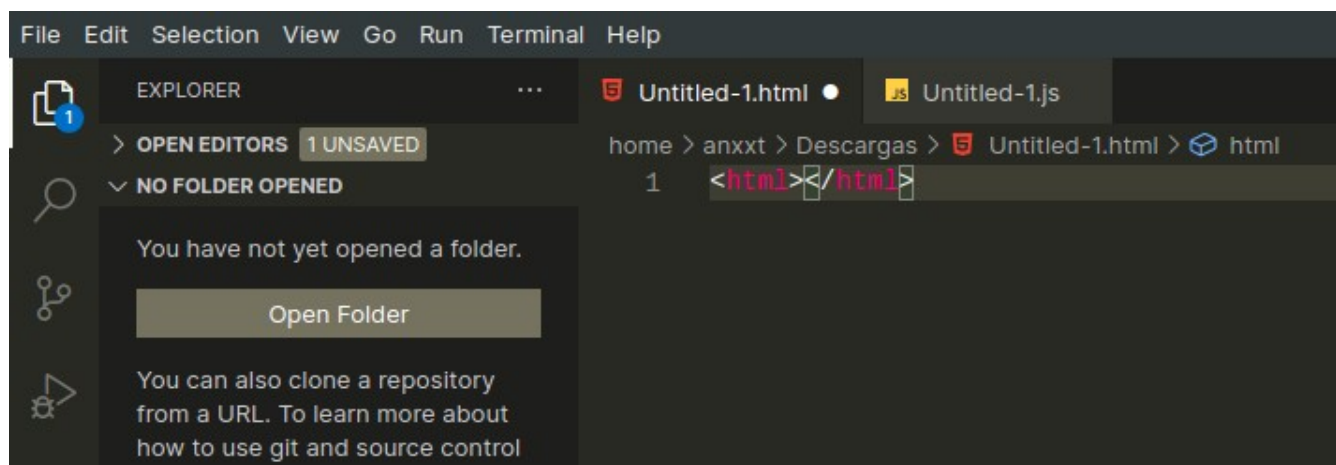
File Edit Selection View Go Run Terminal Help

1

EXPLORER ...

> OPEN EDITORS 1 UNSAVED

∨ NO FOLDER OPENED

You have not yet opened a folder.

Open Folder

You can also clone a repository from a URL. To learn more about how to use git and source control

Untitled-1.html ●

JS Untitled-1.js

home > anxxt > Descargas > Untitled-1.html > html

1 <html></html>